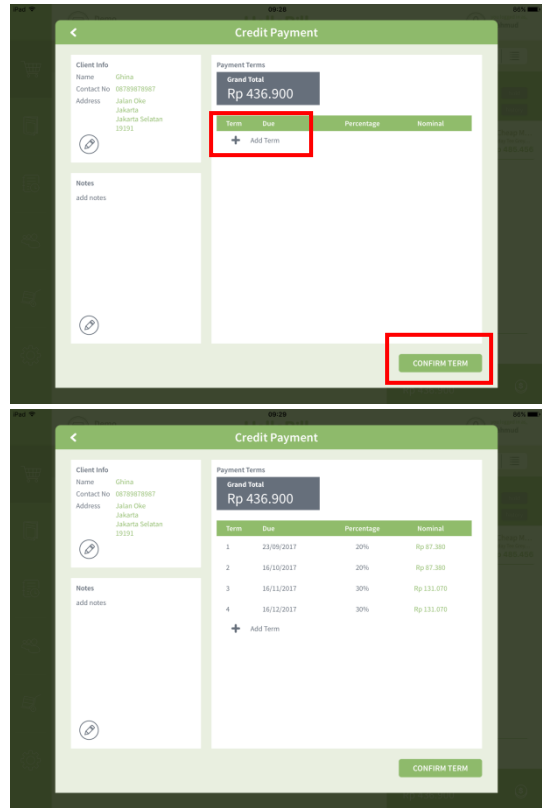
iPad 09:28 66%

Credit Payment

Client Info
Name Ghina
Contact No 08789878987
Address Jalan Oke Jakarta Jakarta Selatan 19191

Notes
add notes

Payment Terms
Grand Total
Rp 436.900

| Term | Due | Percentage | Nominal |
|---|---|---|---|

+ Add Term

CONFIRM TERM

iPad 09:28 66%

Credit Payment

Client Info
Name Ghina
Contact No 08789878987
Address Jalan Oke Jakarta Jakarta Selatan 19191

Notes
add notes

Payment Terms
Grand Total
Rp 436.900

| Term | Due | Percentage | Nominal |
|---|---|---|---|
| 1 | 23/09/2017 | 20% | Rp 87.380 |
| 2 | 16/10/2017 | 20% | Rp 87.380 |
| 3 | 16/11/2017 | 30% | Rp 131.070 |
| 4 | 16/12/2017 | 30% | Rp 131.070 |

+ Add Term

CONFIRM TERM